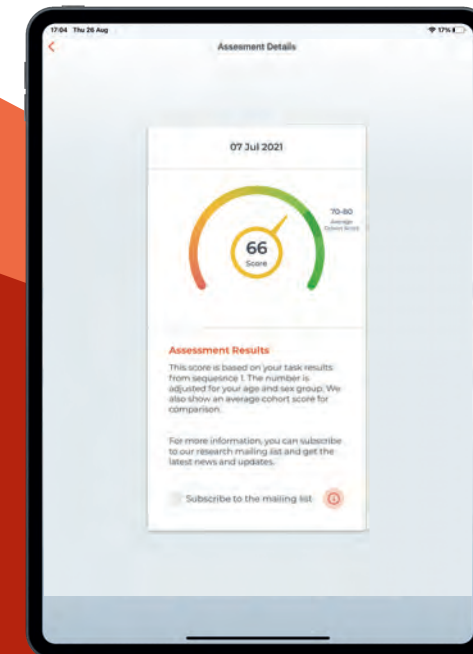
17:04 Thu 26 Aug

17%

Assessment Details

07 Jul 2021

70-80
Average Cohort Score

66
Score

Assessment Results

This score is based on your task results from sequence 1. The number is adjusted for your age and sex group. We also show an average cohort score for comparison.

For more information, you can subscribe to our research mailing list and get the latest news and updates.

Subscribe to the mailing list